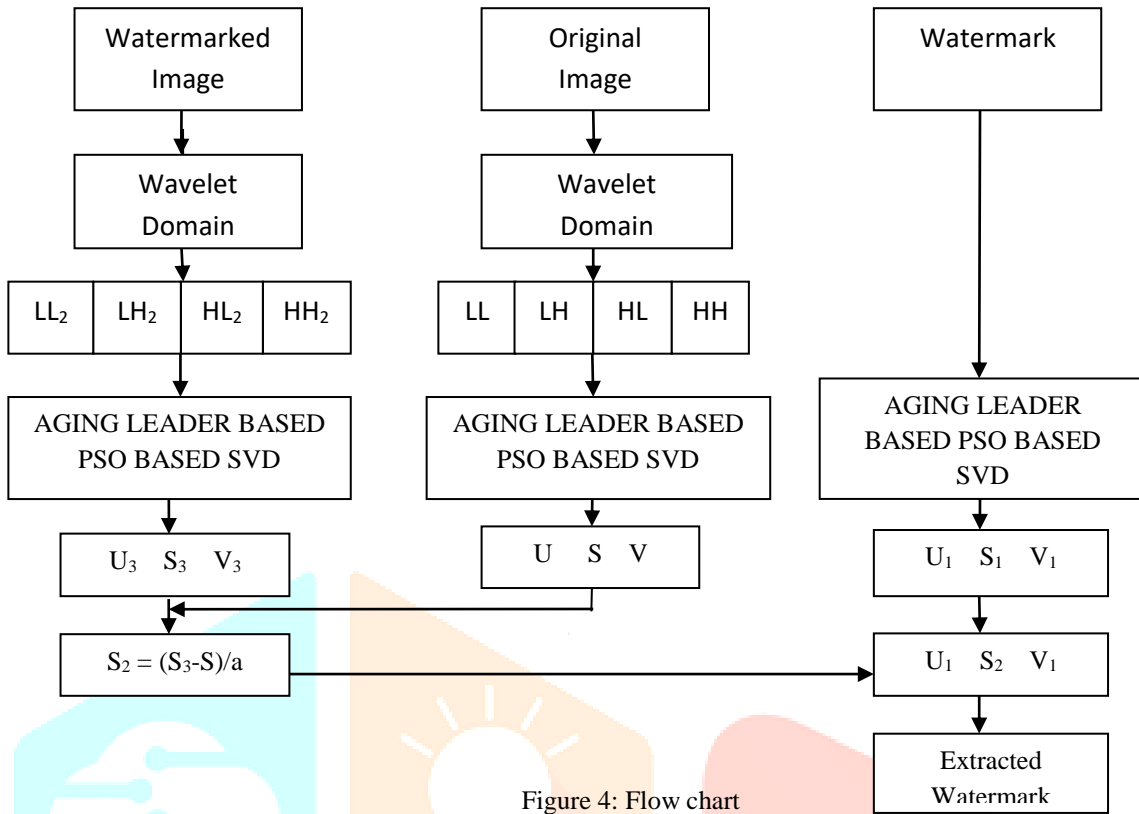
Watermarked Image

Original Image

Watermark

Wavelet Domain

Wavelet Domain

| $LL_2$ | $LH_2$ | $HL_2$ | $HH_2$ |
|---|---|---|---|

| LL | LH | HL | HH |
|---|---|---|---|

AGING LEADER BASED PSO BASED SVD

AGING LEADER BASED PSO BASED SVD

AGING LEADER BASED PSO BASED SVD

$U_3$ $S_3$ $V_3$

U S V

$U_1$ $S_1$ $V_1$

$S_2 = (S_3\text{-}S)/a$

$U_1$ $S_2$ $V_1$

Extracted Watermark

Figure 4: Flow chart